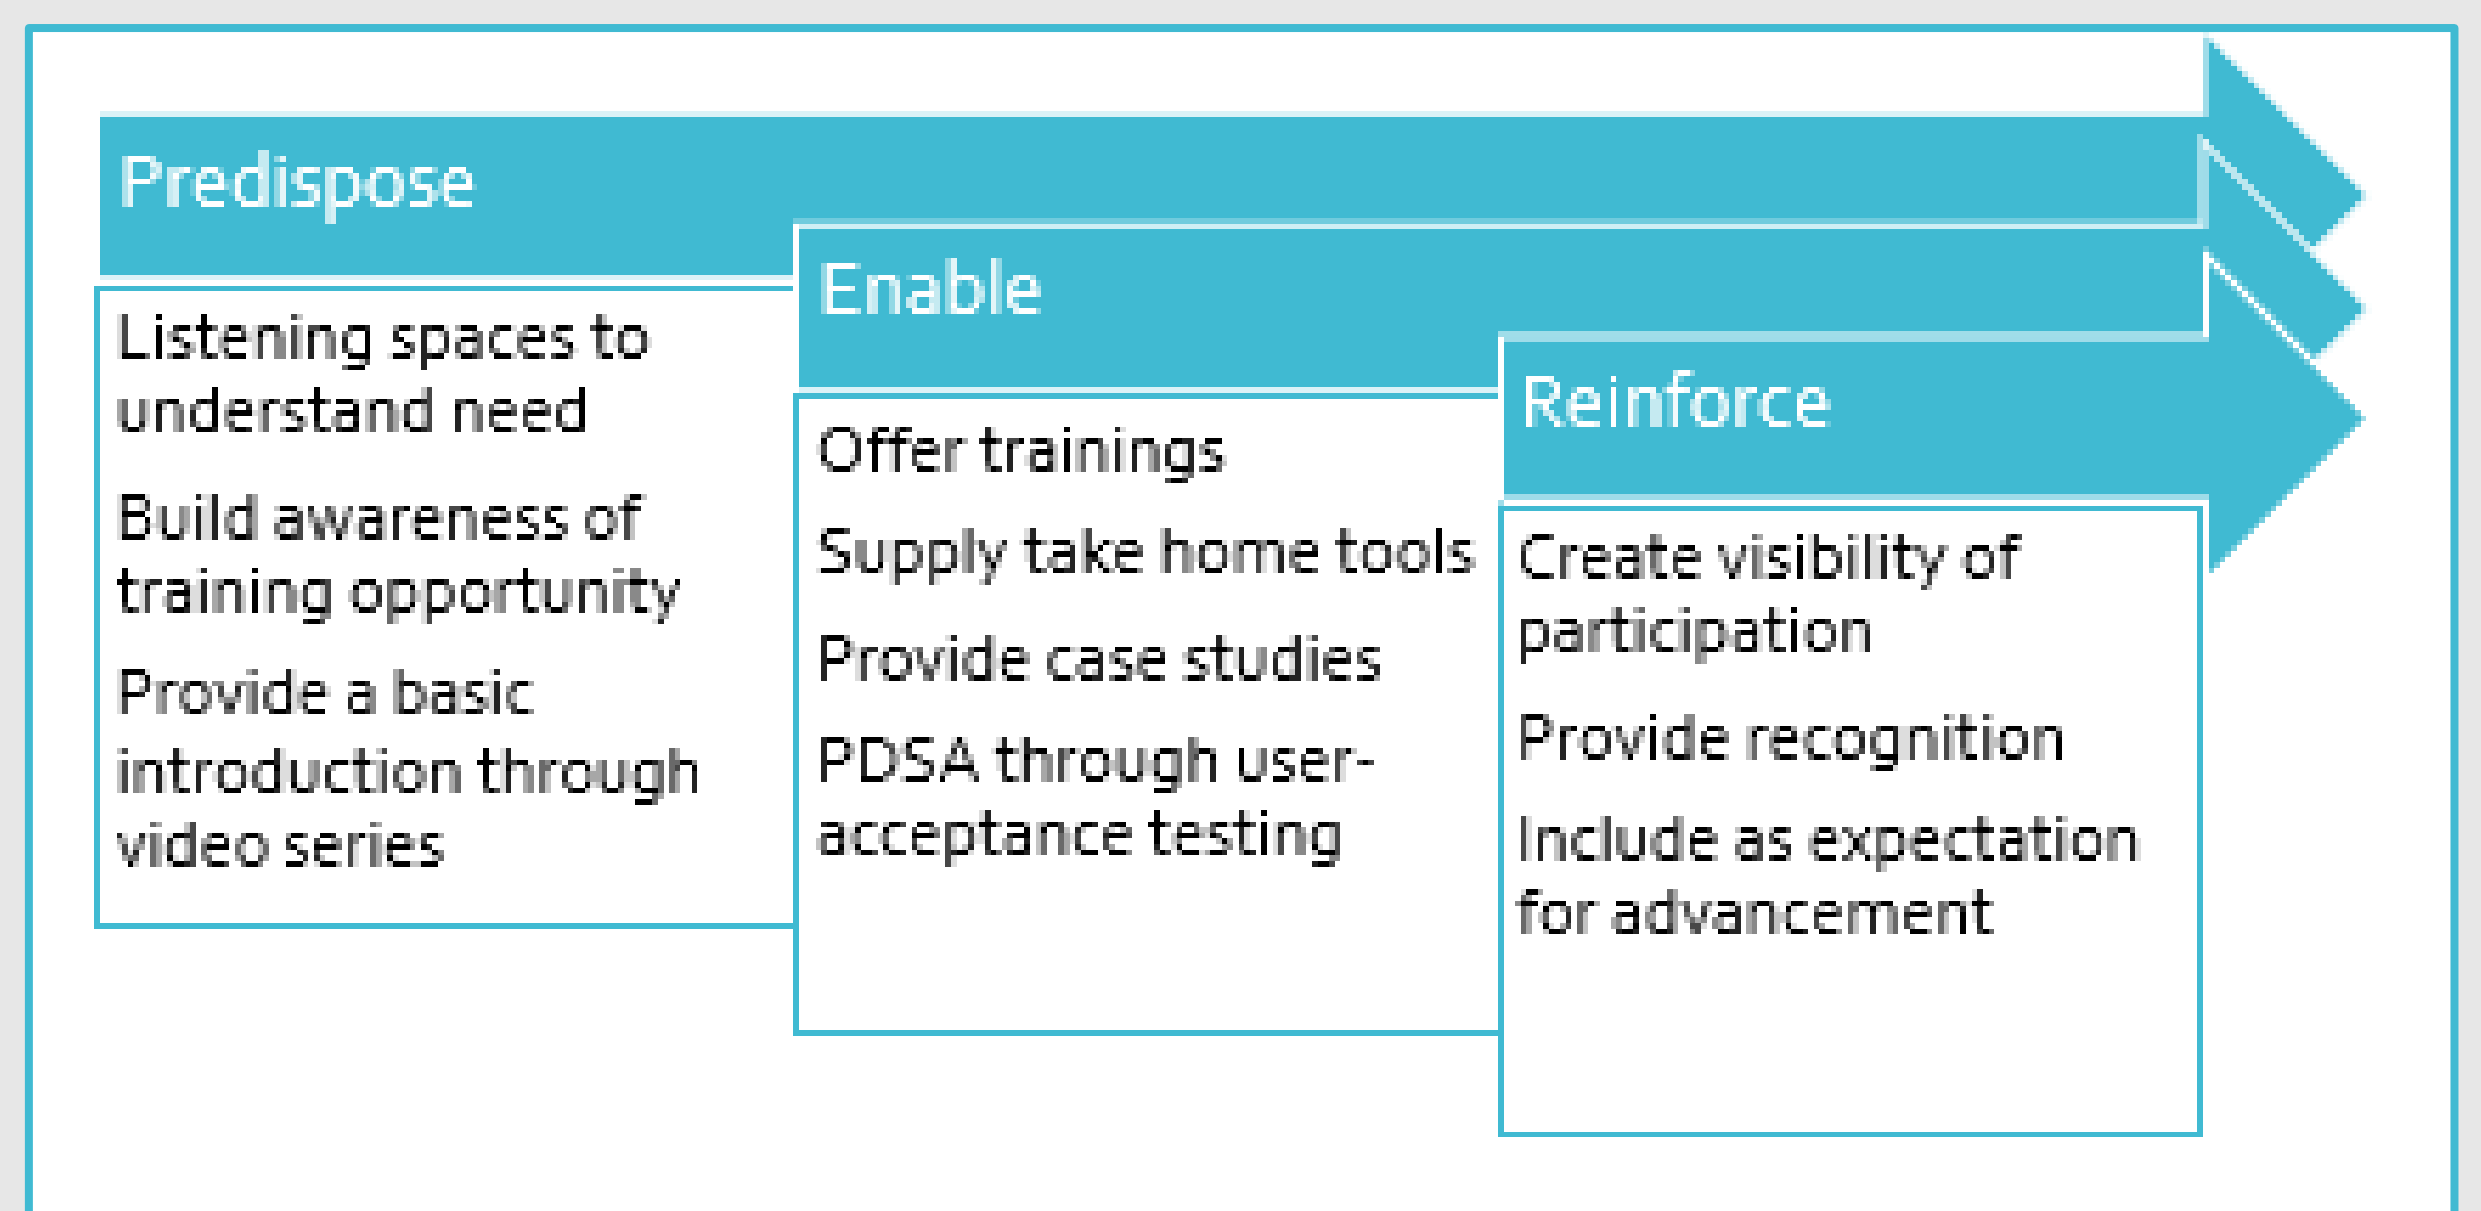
Predispose

Listening spaces to understand need

Build awareness of training opportunity

Provide a basic introduction through video series

Enable

Offer trainings

Supply take home tools

Provide case studies

PDSA through user-acceptance testing

Reinforce

Create visibility of participation

Provide recognition

Include as expectation for advancement